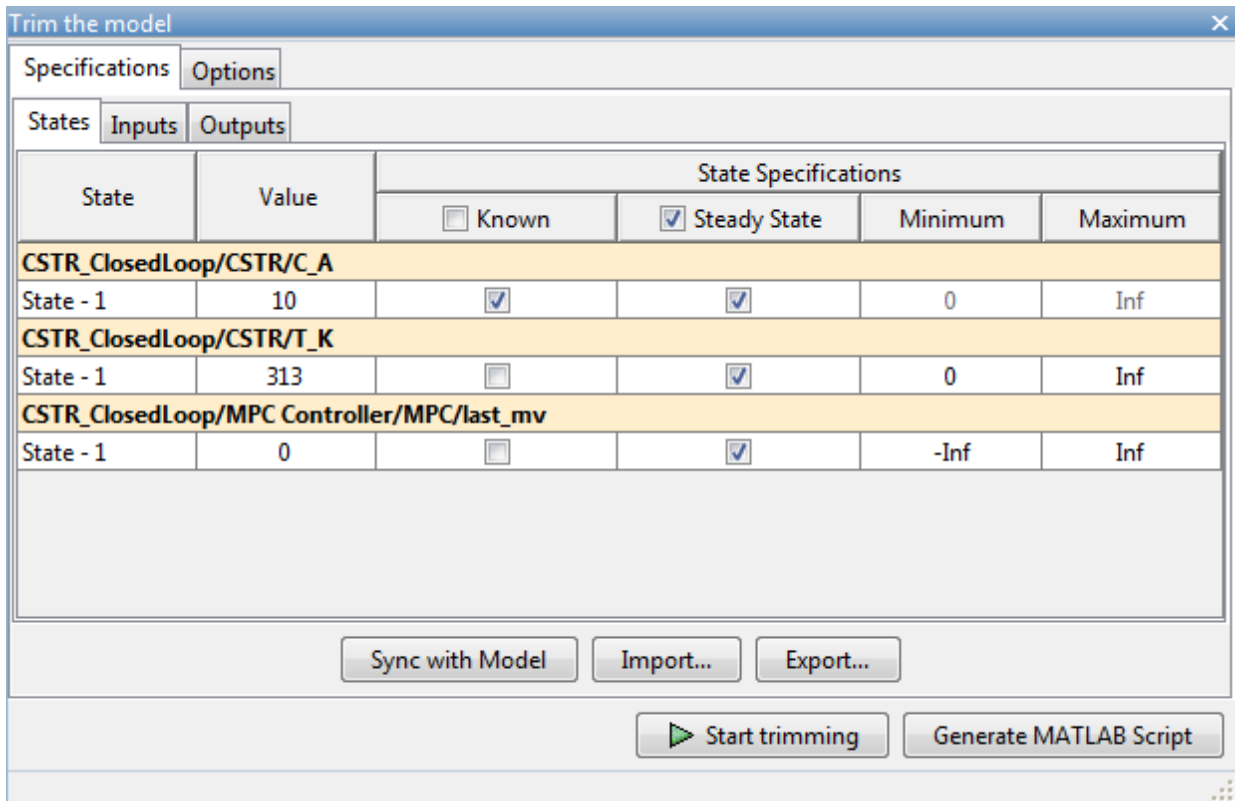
Trim the model

Specifications | Options

States | Inputs | Outputs

| State | Value | Known | Steady State | Minimum | Maximum |
|---|---|---|---|---|---|
| CSTR_ClosedLoop/CSTR/C_A | | | | | |
| State - 1 | 10 | ☑ | ☑ | 0 | Inf |
| CSTR_ClosedLoop/CSTR/T_K | | | | | |
| State - 1 | 313 | ☐ | ☑ | 0 | Inf |
| CSTR_ClosedLoop/MPC Controller/MPC/last_mv | | | | | |
| State - 1 | 0 | ☐ | ☑ | -Inf | Inf |

State Specifications

Sync with Model | Import... | Export...

Start trimming | Generate MATLAB Script